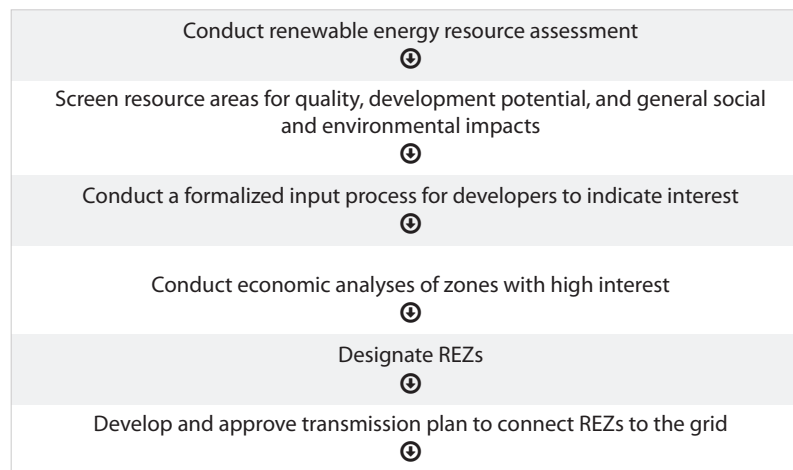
Conduct renewable energy resource assessment

Screen resource areas for quality, development potential, and general social and environmental impacts

Conduct a formalized input process for developers to indicate interest

Conduct economic analyses of zones with high interest

Designate REZs

Develop and approve transmission plan to connect REZs to the grid